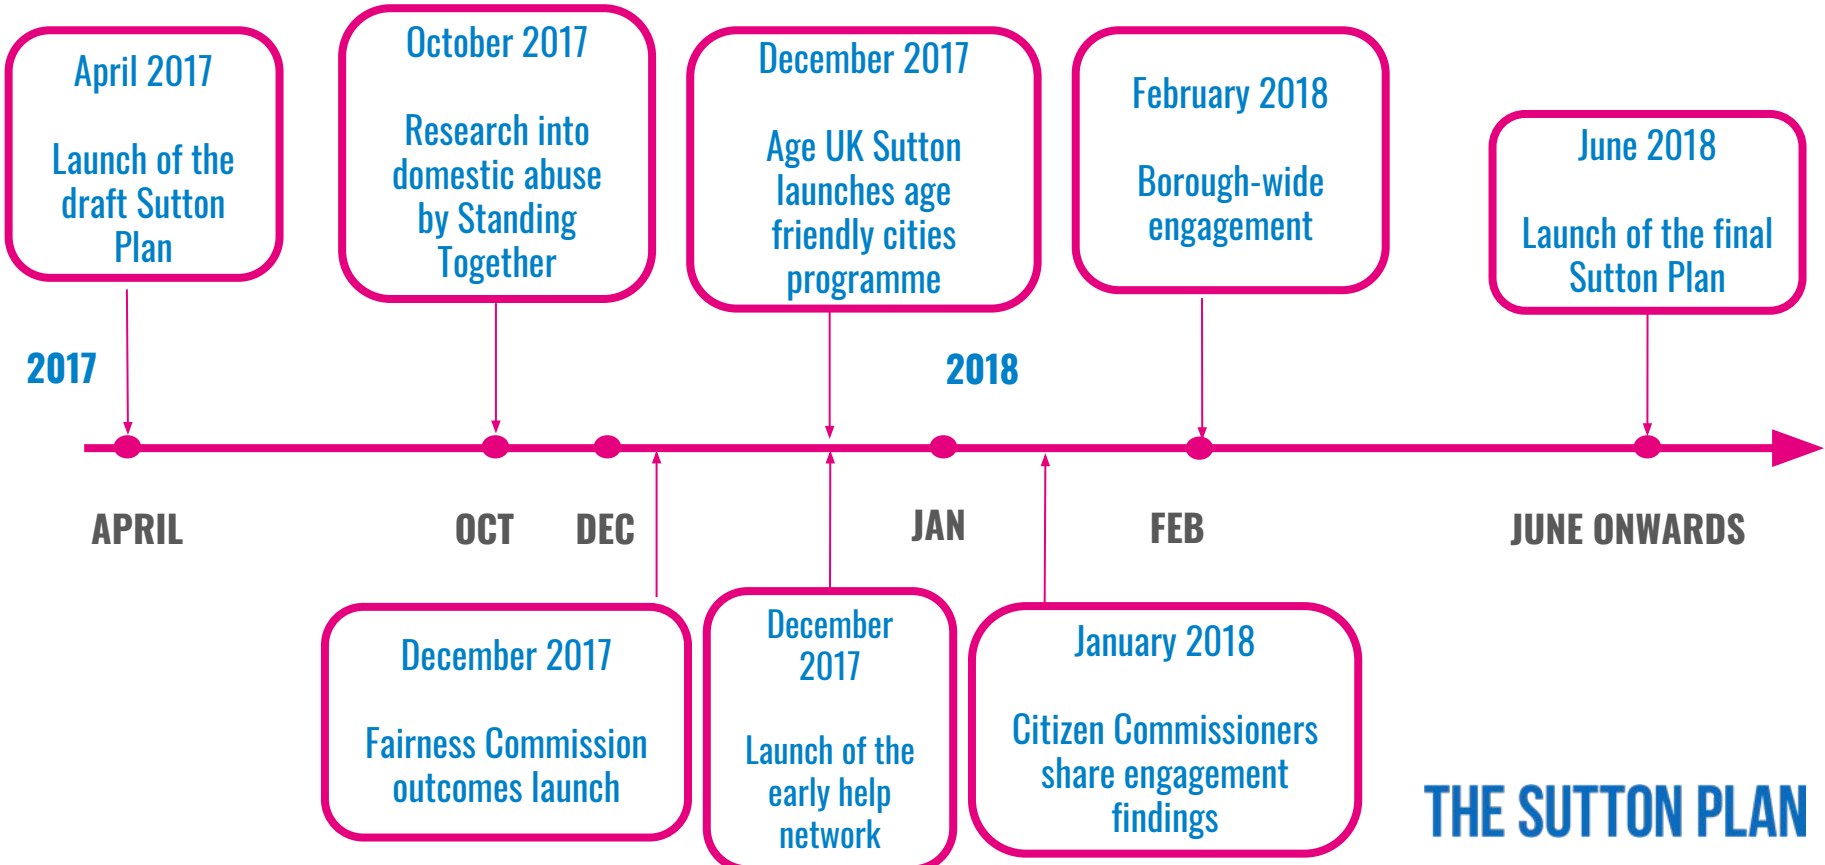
April 2017

Launch of the draft Sutton Plan

October 2017

Research into domestic abuse by Standing Together

December 2017

Age UK Sutton launches age friendly cities programme

February 2018

Borough-wide engagement

June 2018

Launch of the final Sutton Plan

2017

2018

APRIL

OCT

DEC

JAN

FEB

JUNE ONWARDS

December 2017

Fairness Commission outcomes launch

December 2017

Launch of the early help network

January 2018

Citizen Commissioners share engagement findings

THE SUTTON PLAN